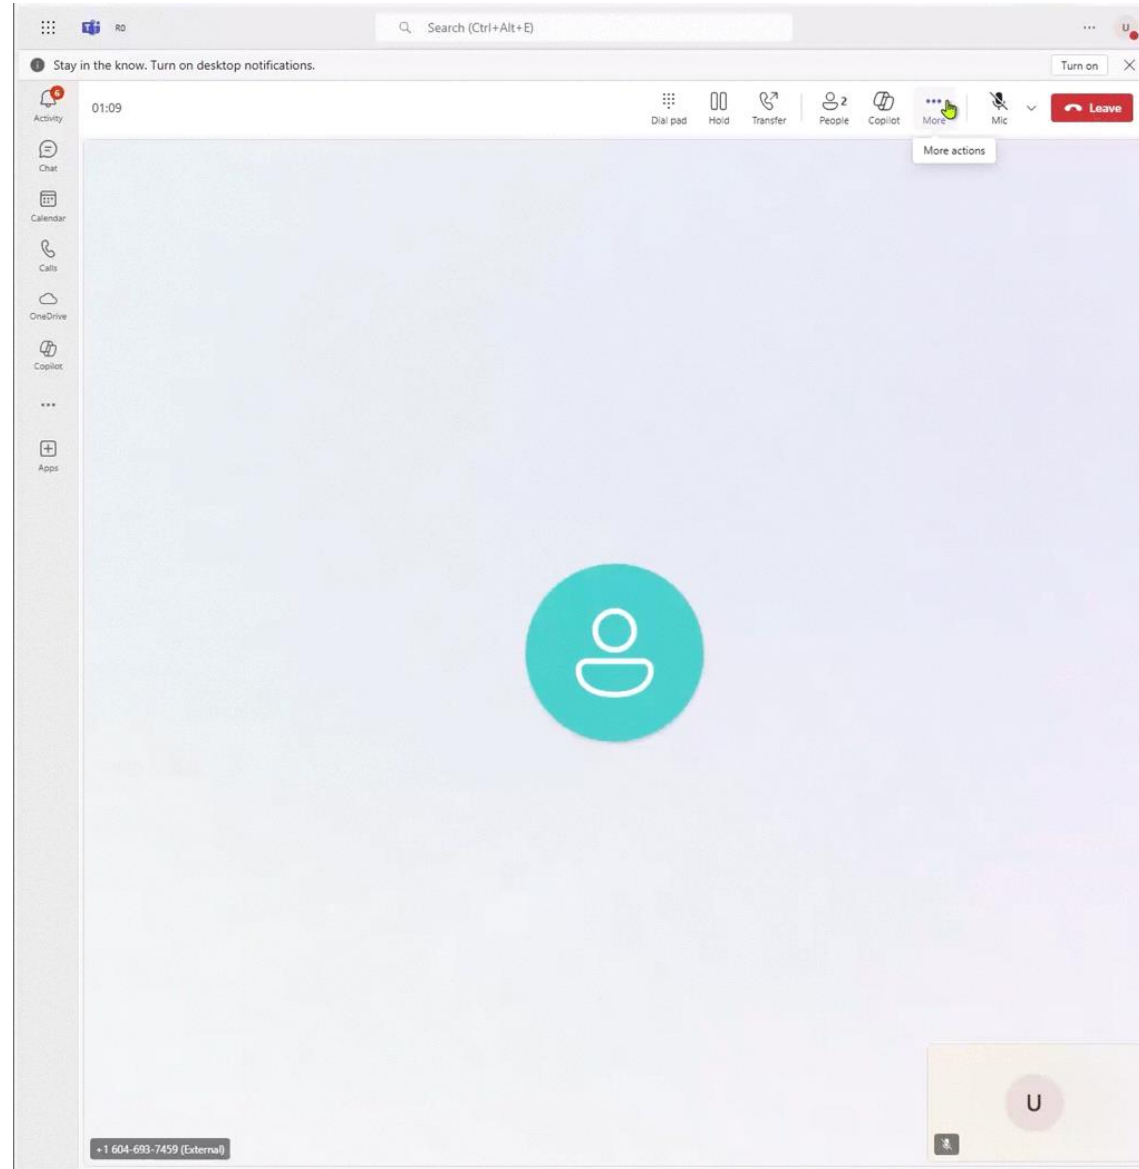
RD

Search (Ctrl+Alt+E)

...

U

Stay in the know. Turn on desktop notifications.

Turn on

6

Activity

Chat

Calendar

Calls

OneDrive

Copilot

...

Apps

01:09

Dial pad

Hold

Transfer

2

People

Copilot

More

Mic

Leave

More actions

U

+1 604-693-7459 (External)